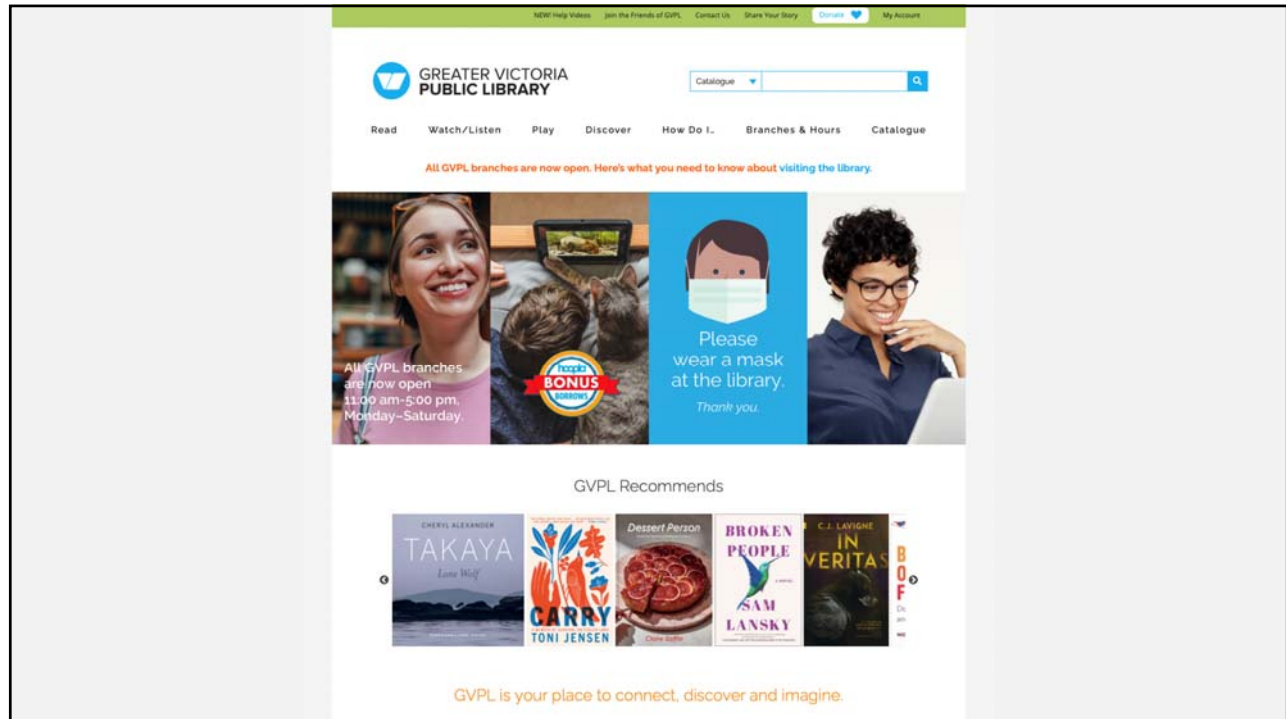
NEW! Help Videos   Join the Friends of GVPL   Contact Us   Share Your Story   Donate   My Account

GREATER VICTORIA PUBLIC LIBRARY

Catalogue

Read   Watch/Listen   Play   Discover   How Do I...   Branches & Hours   Catalogue

All GVPL branches are now open. Here's what you need to know about visiting the library.

All GVPL branches are now open 11:00 am–5:00 pm, Monday–Saturday.

BONUS BORROWS

Please wear a mask at the library. Thank you.

GVPL Recommends

CHERYL ALEXANDER TAKAYA Lone Wolf

CARRY TONI JENSEN

Dessert Person Claire Saffitz

BROKEN PEOPLE A NOVEL SAM LANSKY

C.J. LAVIGNE IN VERITAS

B O F

GVPL is your place to connect, discover and imagine.